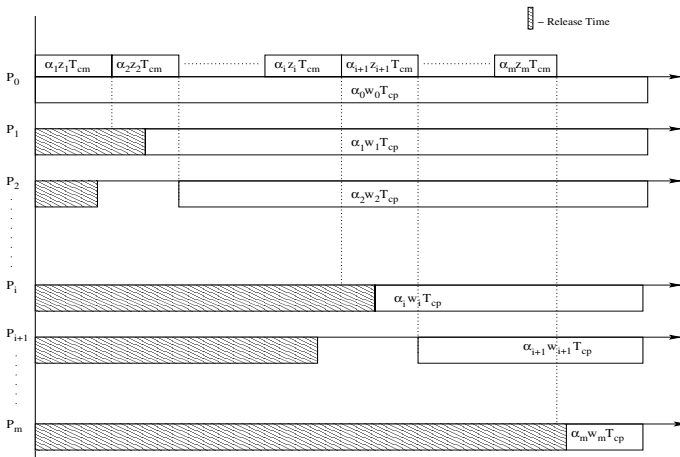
– Release Time

$P_0$

$\alpha_1 z_1 T_{cm}$ $\alpha_2 z_2 T_{cm}$ $\alpha_i z_i T_{cm}$ $\alpha_{i+1} z_{i+1} T_{cm}$ $\alpha_m z_m T_{cm}$

$\alpha_0 w_0 T_{cp}$

$P_1$

$\alpha_1 w_1 T_{cp}$

$P_2$

$\alpha_2 w_2 T_{cp}$

$P_i$

$\alpha_i w_i T_{cp}$

$P_{i+1}$

$\alpha_{i+1} w_{i+1} T_{cp}$

$P_m$

$\alpha_m w_m T_{cp}$